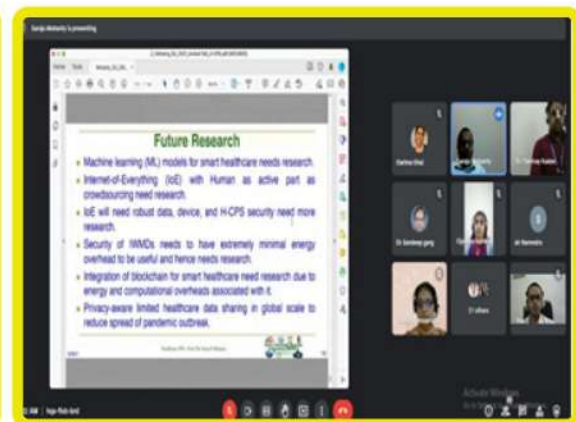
Saraju Mohanty is presenting

Home Tools

Future Research

Machine learning (ML) models for smart healthcare needs research.

Internet-of-Everything (IoE) with Human as active part as crowdsourcing need research.

IoE will need robust data, device, and H-CPS security need more research.

Security of IWMDs needs to have extremely minimal energy overhead to be useful and hence needs research.

Integration of blockchain for smart healthcare need research due to energy and computational overheads associated with it.

Privacy-aware limited healthcare data sharing in global scale to reduce spread of pandemic outbreak.

Dr Sandeep garg

21 others

Activate Windows

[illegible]